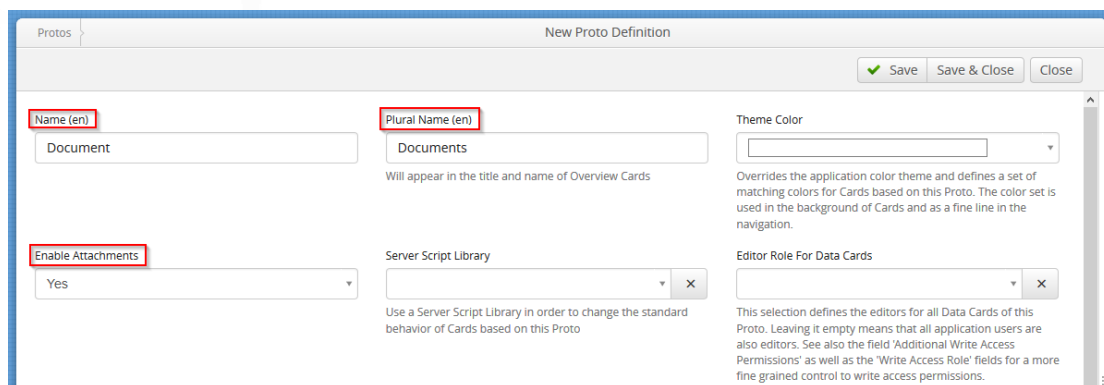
Protos

New Proto Definition

Save Save & Close Close

Name (en)

Document

Plural Name (en)

Documents

Will appear in the title and name of Overview Cards

Theme Color

Overrides the application color theme and defines a set of matching colors for Cards based on this Proto. The color set is used in the background of Cards and as a fine line in the navigation.

Enable Attachments

Yes

Server Script Library

Use a Server Script Library in order to change the standard behavior of Cards based on this Proto

Editor Role For Data Cards

This selection defines the editors for all Data Cards of this Proto. Leaving it empty means that all application users are also editors. See also the field 'Additional Write Access Permissions' as well as the 'Write Access Role' fields for a more fine grained control to write access permissions.